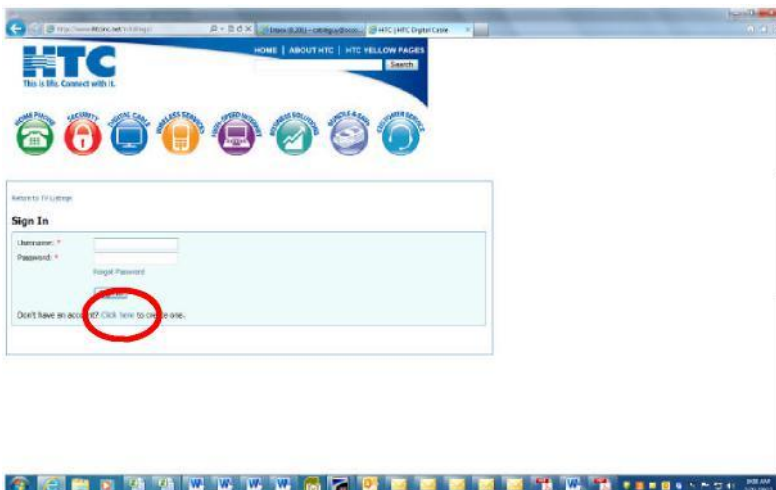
http://www.htcinc.net/

Inbox (3,201) - cdehgu@bcn...

HTC | HTC Digital Cable

HOME | ABOUT HTC | HTC YELLOW PAGES

Search

HTC

This is life. Connect with it.

HOME PHONE

SECURITY

DIGITAL CABLE

WIRELESS SERVICES

HIGH-SPEED INTERNET

BUSINESS SOLUTIONS

BUNDLE & SAVE

CUSTOMER SERVICE

Return to TV Listings

Sign In

Username: *

Password: *

Forgot Password

Sign In

Don't have an account? Click here to create one.